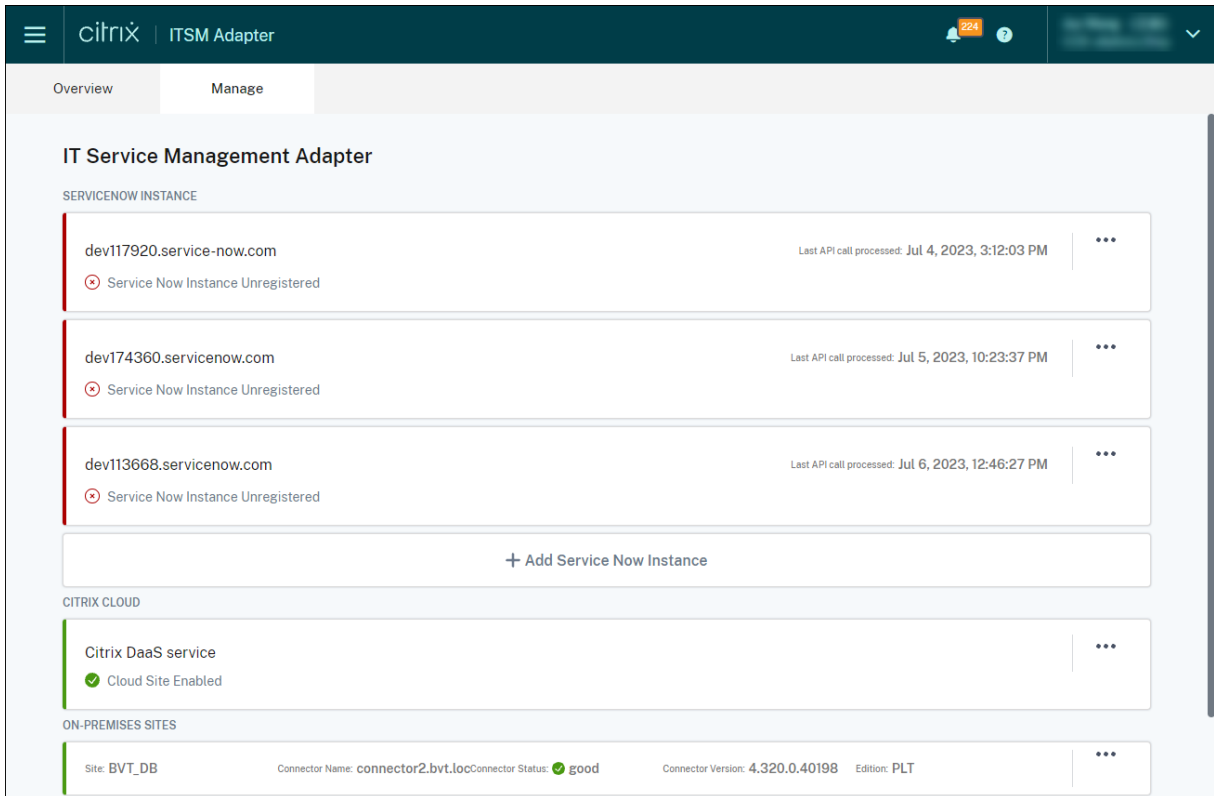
citrix | ITSM Adapter

224

?

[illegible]

Overview

Manage

IT Service Management Adapter

SERVICENOW INSTANCE

dev117920.service-now.com

Last API call processed: Jul 4, 2023, 3:12:03 PM

Service Now Instance Unregistered

dev174360.servicenow.com

Last API call processed: Jul 5, 2023, 10:23:37 PM

Service Now Instance Unregistered

dev113668.servicenow.com

Last API call processed: Jul 6, 2023, 12:46:27 PM

Service Now Instance Unregistered

+ Add Service Now Instance

CITRIX CLOUD

Citrix DaaS service

Cloud Site Enabled

ON-PREMISES SITES

Site: BVT_DB Connector Name: connector2.bvt.loc Connector Status: good Connector Version: 4.320.0.40198 Edition: PLT